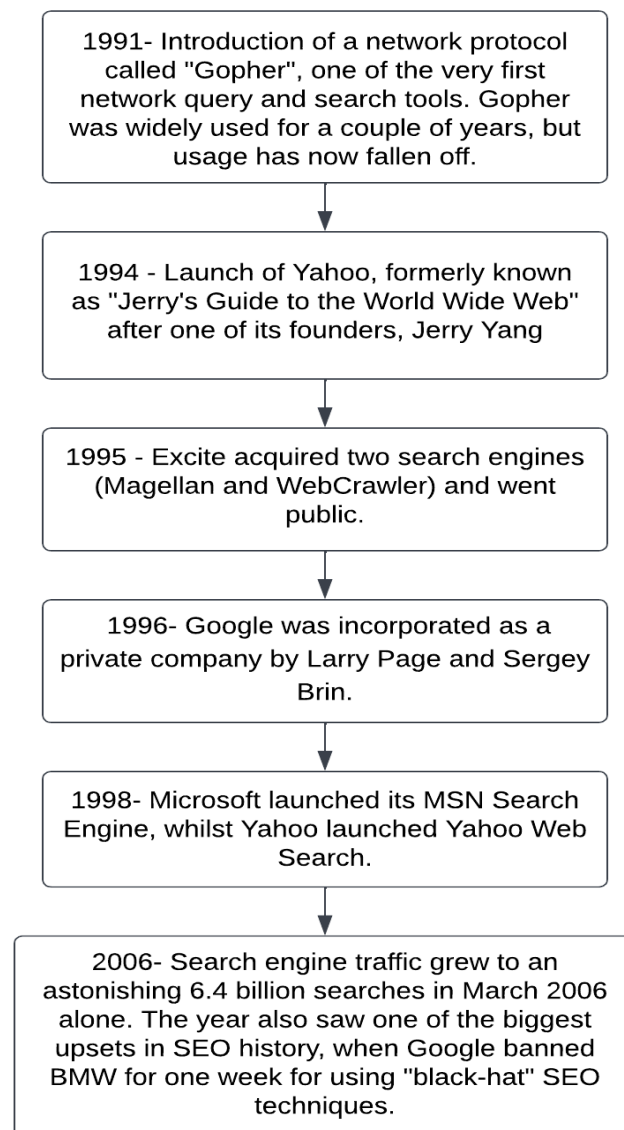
1991- Introduction of a network protocol called "Gopher", one of the very first network query and search tools. Gopher was widely used for a couple of years, but usage has now fallen off.

1994 - Launch of Yahoo, formerly known as "Jerry's Guide to the World Wide Web" after one of its founders, Jerry Yang

1995 - Excite acquired two search engines (Magellan and WebCrawler) and went public.

1996- Google was incorporated as a private company by Larry Page and Sergey Brin.

1998- Microsoft launched its MSN Search Engine, whilst Yahoo launched Yahoo Web Search.

2006- Search engine traffic grew to an astonishing 6.4 billion searches in March 2006 alone. The year also saw one of the biggest upsets in SEO history, when Google banned BMW for one week for using "black-hat" SEO techniques.